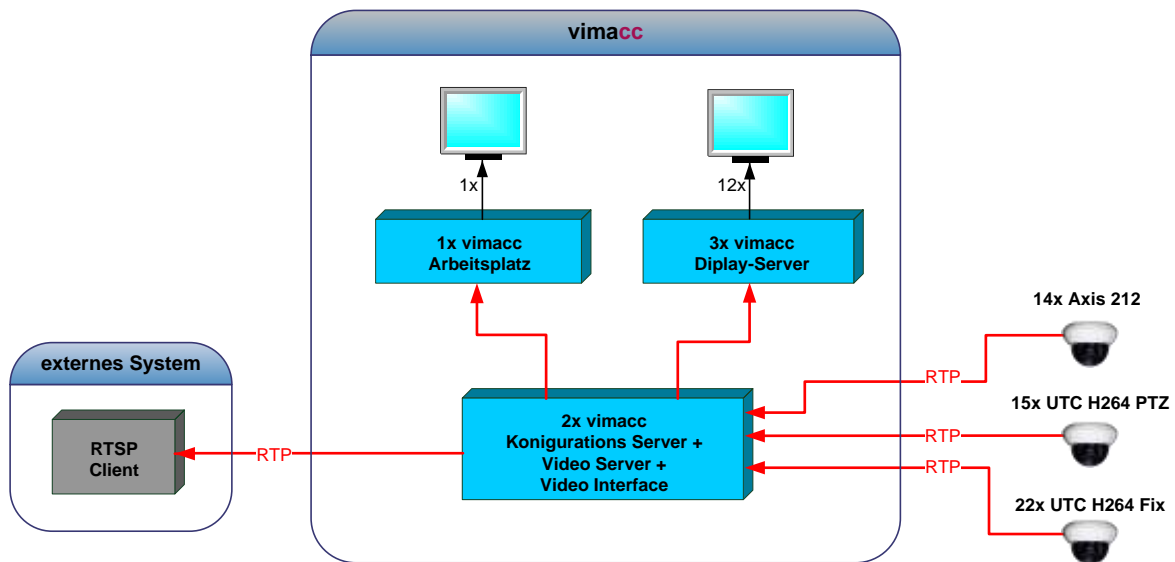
vimacc

1x

12x

1x vimacc
Arbeitsplatz

3x vimacc
Diplay-Server

14x Axis 212

externes System

RTSP
Client

RTP

2x vimacc
Konigurations Server +
Video Server +
Video Interface

RTP

15x UTC H264 PTZ

RTP

RTP

22x UTC H264 Fix